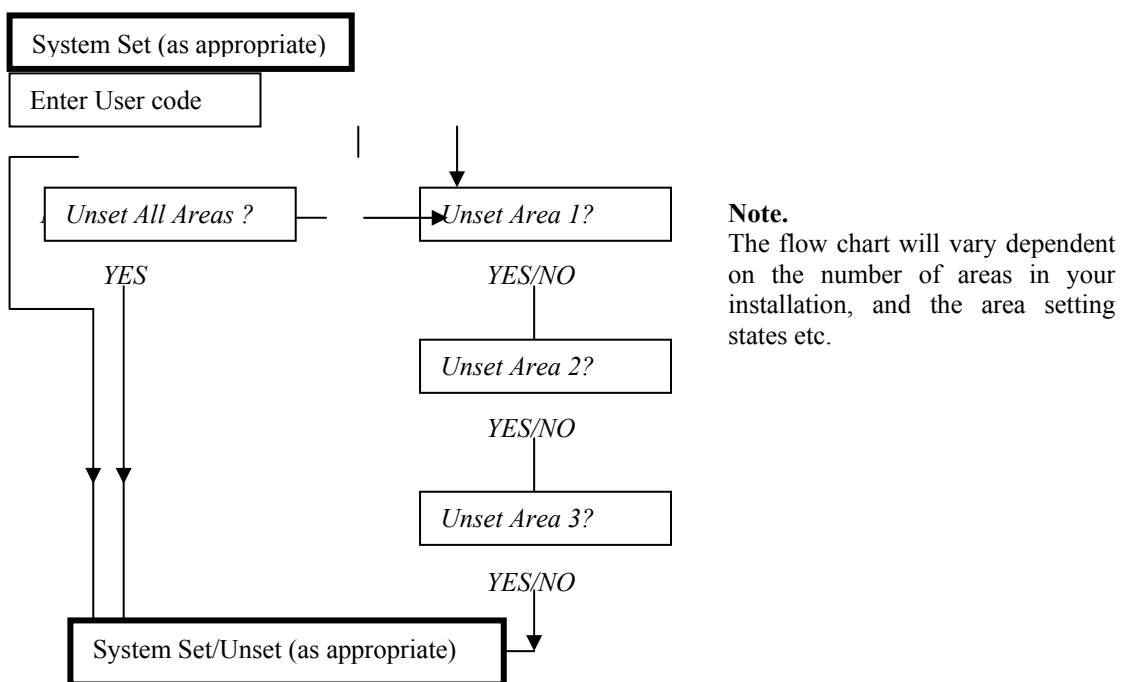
System Set (as appropriate)

Enter User code

Unset All Areas ?

YES

Unset Area 1?

YES/NO

Unset Area 2?

YES/NO

Unset Area 3?

YES/NO

System Set/Unset (as appropriate)

**Note.**
The flow chart will vary dependent on the number of areas in your installation, and the area setting states etc.